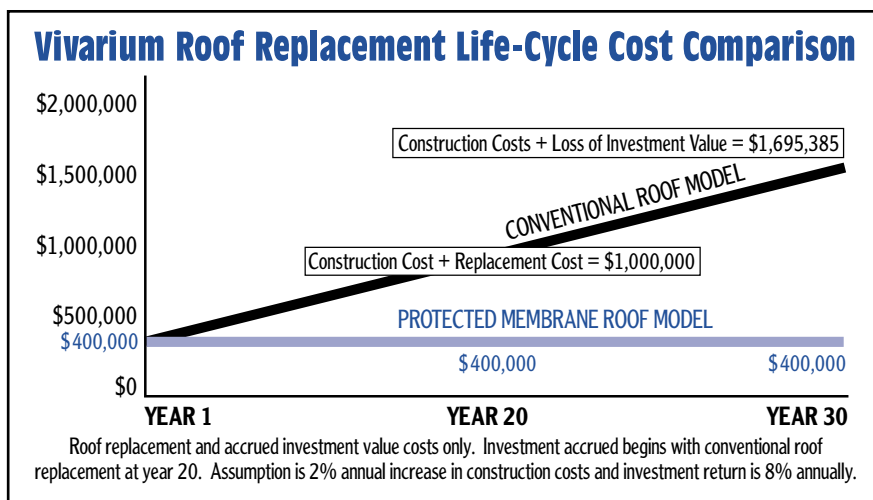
Vivarium Roof Replacement Life-Cycle Cost Comparison

$2,000,000
$1,500,000
$1,000,000
$500,000
$400,000
$0

Construction Costs + Loss of Investment Value = $1,695,385

CONVENTIONAL ROOF MODEL

Construction Cost + Replacement Cost = $1,000,000

PROTECTED MEMBRANE ROOF MODEL

$400,000
$400,000

YEAR 1
YEAR 20
YEAR 30

Roof replacement and accrued investment value costs only. Investment accrued begins with conventional roof replacement at year 20. Assumption is 2% annual increase in construction costs and investment return is 8% annually.